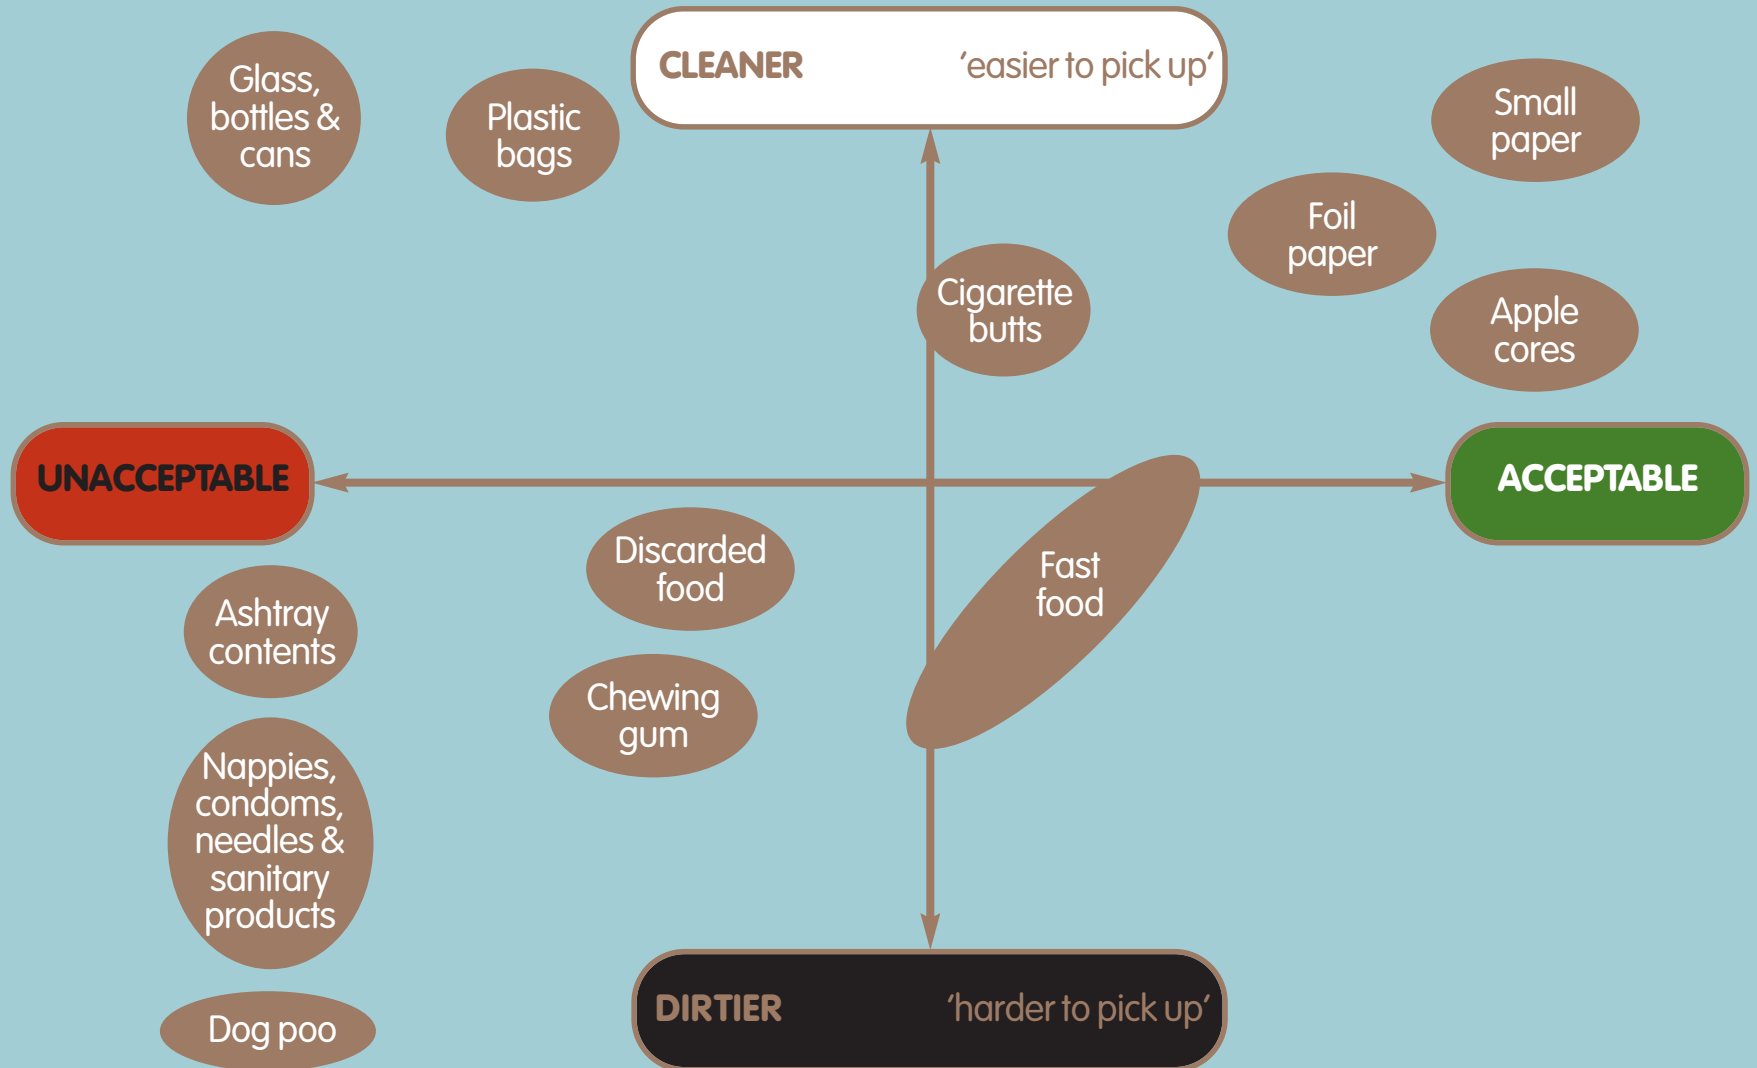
CLEANER 'easier to pick up'

Glass, bottles & cans

Plastic bags

Small paper

Foil paper

Cigarette butts

Apple cores

UNACCEPTABLE

ACCEPTABLE

Discarded food

Fast food

Ashtray contents

Chewing gum

Nappies, condoms, needles & sanitary products

Dog poo

DIRTIER 'harder to pick up'